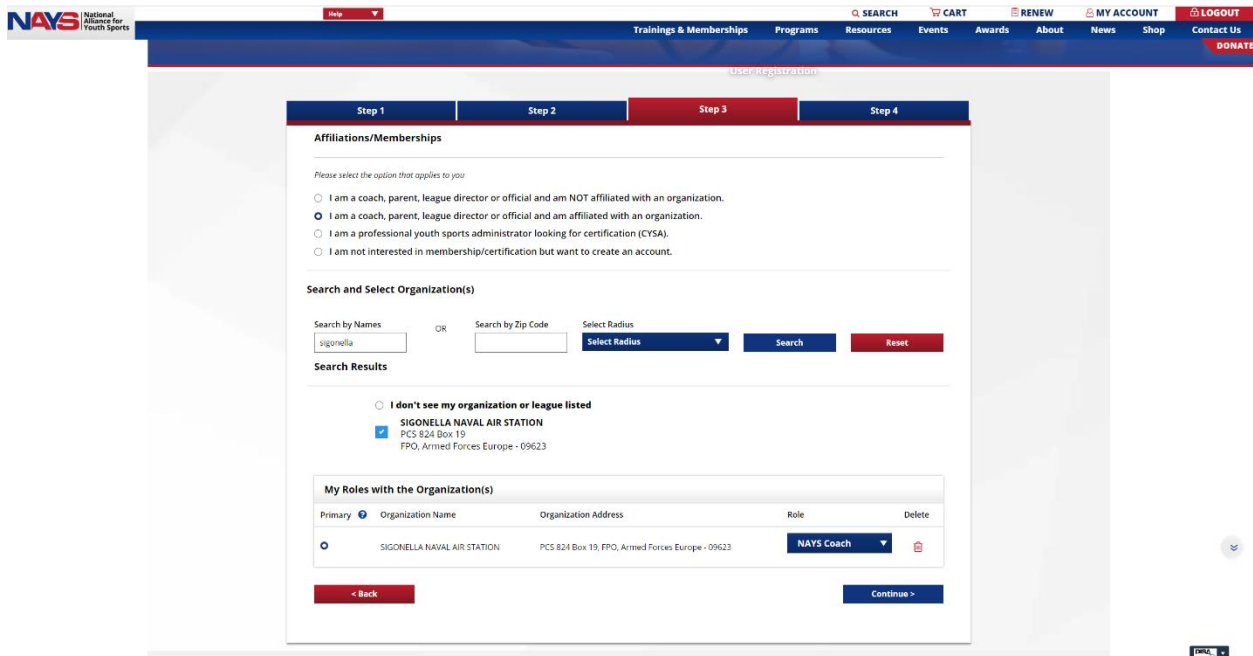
NAYS National Alliance for Youth Sports

Help

SEARCH CART RENEW MY ACCOUNT LOGOUT

Trainings & Memberships Programs Resources Events Awards About News Shop Contact Us

DONATE

User Registration

Step 1 Step 2 Step 3 Step 4

Affiliations/Memberships

Please select the option that applies to you

I am a coach, parent, league director or official and am NOT affiliated with an organization.

I am a coach, parent, league director or official and am affiliated with an organization.

I am a professional youth sports administrator looking for certification (CYSA).

I am not interested in membership/certification but want to create an account.

Search and Select Organization(s)

Search by Names OR Search by Zip Code Select Radius

sigonella

Select Radius

Search Reset

Search Results

I don't see my organization or league listed

SIGONELLA NAVAL AIR STATION
PCS 824 Box 19
FPO, Armed Forces Europe - 09623

My Roles with the Organization(s)

| Primary | Organization Name | Organization Address | Role | Delete |
|---|---|---|---|---|
| | SIGONELLA NAVAL AIR STATION | PCS 824 Box 19, FPO, Armed Forces Europe - 09623 | NAYS Coach | |

< Back

Continue >